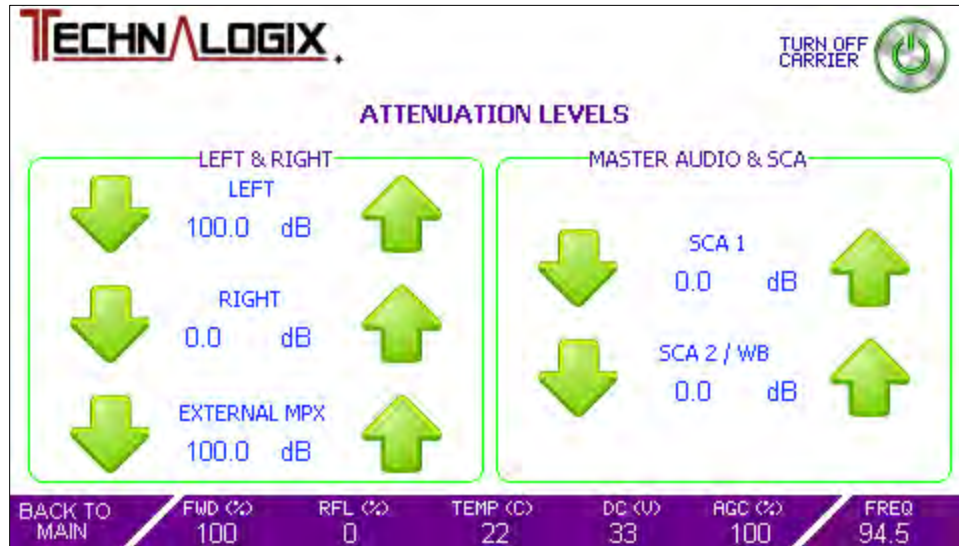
TECHNALOGIX

TURN OFF CARRIER

ATTENUATION LEVELS

LEFT & RIGHT

LEFT
100.0 dB

RIGHT
0.0 dB

EXTERNAL MPX
100.0 dB

MASTER AUDIO & SCA

SCA 1
0.0 dB

SCA 2 / WB
0.0 dB

BACK TO MAIN

FWD (%)
100

RFL (%)
0

TEMP (C)
22

DC (V)
33

AGC (%)
100

FREQ
94.5